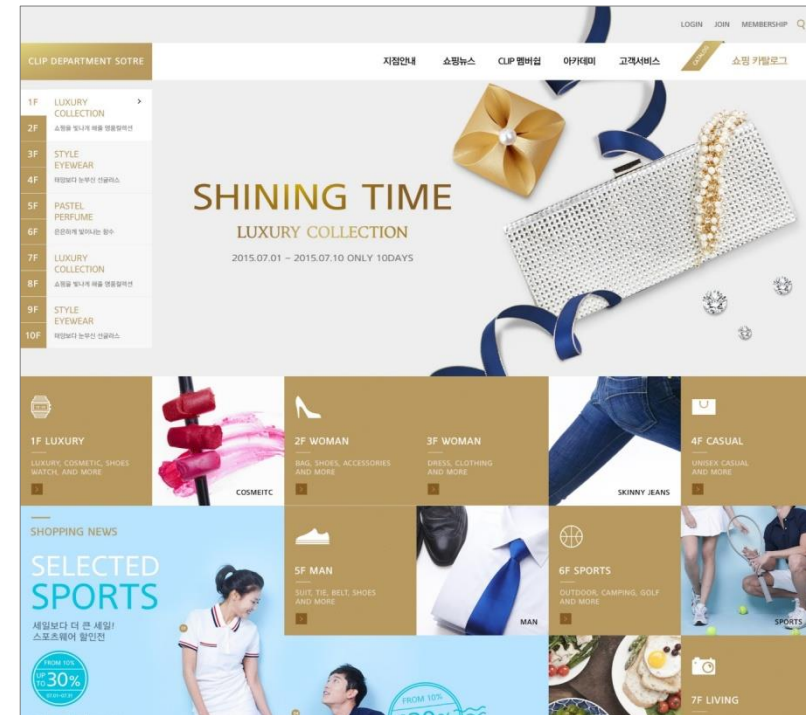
LOGIN JOIN MEMBERSHIP

CLIP DEPARTMENT SOTRE

지점안내 쇼핑뉴스 CLIP 멤버쉽 아카데미 고객서비스 CATALOG 쇼핑 카탈로그

1F LUXURY COLLECTION
2F 쇼핑을 빛나게 해줄 명품컬렉션
3F STYLE EYEWEAR
4F 태양보다 눈부신 선글라스
5F PASTEL PERFUME
6F 은은하게 빛이나는 향수
7F LUXURY COLLECTION
8F 쇼핑을 빛나게 해줄 명품컬렉션
9F STYLE EYEWEAR
10F 태양보다 눈부신 선글라스

SHINING TIME
LUXURY COLLECTION
2015.07.01 ~ 2015.07.10 ONLY 10DAYS

1F LUXURY
LUXURY, COSMETIC, SHOES WATCH, AND MORE

COSMEITC

2F WOMAN
BAG, SHOES, ACCESSORIES AND MORE

3F WOMAN
DRESS, CLOTHING AND MORE

SKINNY JEANS

4F CASUAL
UNISEX CASUAL AND MORE

SHOPPING NEWS
SELECTED SPORTS
세일보다 더 큰 세일!
스포츠웨어 할인전

FROM 10%
UP TO 30%
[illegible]

FROM 10%

5F MAN
SUIT, TIE, BELT, SHOES AND MORE

MAN

6F SPORTS
OUTDOOR, CAMPING, GOLF AND MORE

SPORTS

7F LIVING